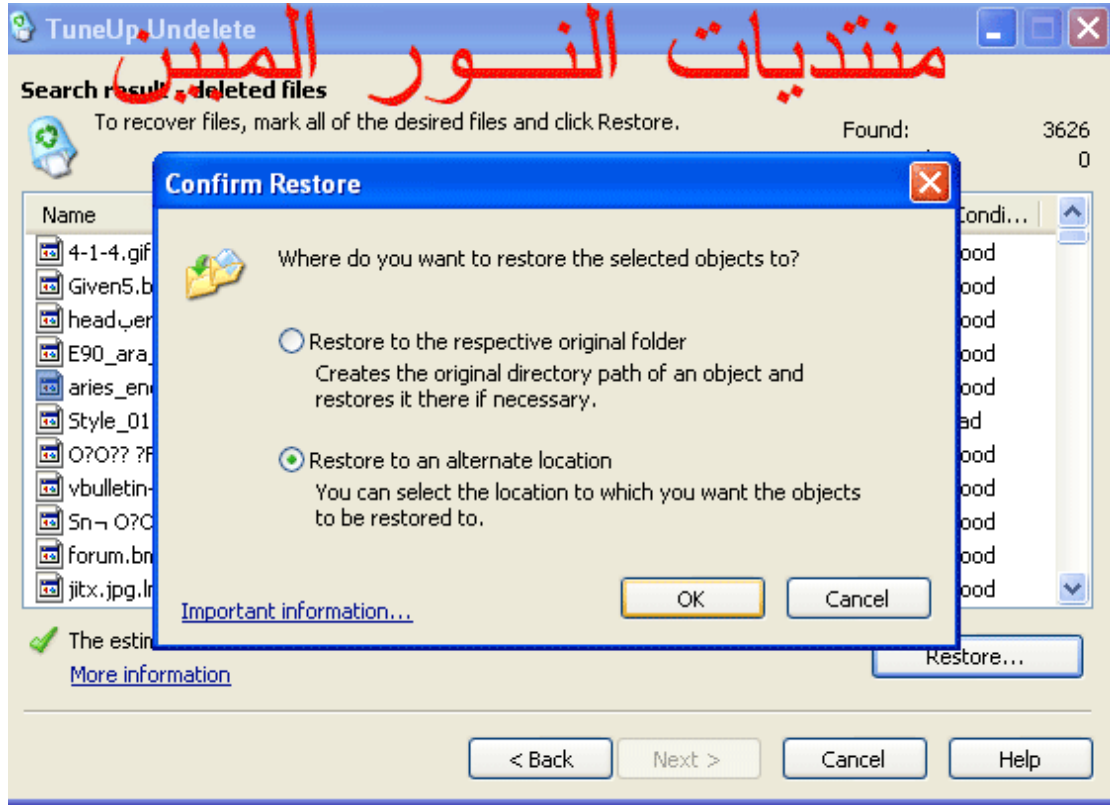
TuneUp Undelete

منتديات النـــور المبين

Search result - deleted files

To recover files, mark all of the desired files and click Restore.

Found: 3626

0

Name

Condi...

4-1-4.gif

Given5.b

headپer

E90_ara_

aries_en

Style_01

O?O?? ?F

vbulletin-

Sn¬ O?O

forum.bn

jitx.jpg.l

ood

ood

ood

ood

ood

ad

ood

ood

ood

ood

ood

The estin

More information

Restore...

Confirm Restore

Where do you want to restore the selected objects to?

Restore to the respective original folder

Creates the original directory path of an object and restores it there if necessary.

Restore to an alternate location

You can select the location to which you want the objects to be restored to.

Important information...

OK

Cancel

< Back

Next >

Cancel

Help